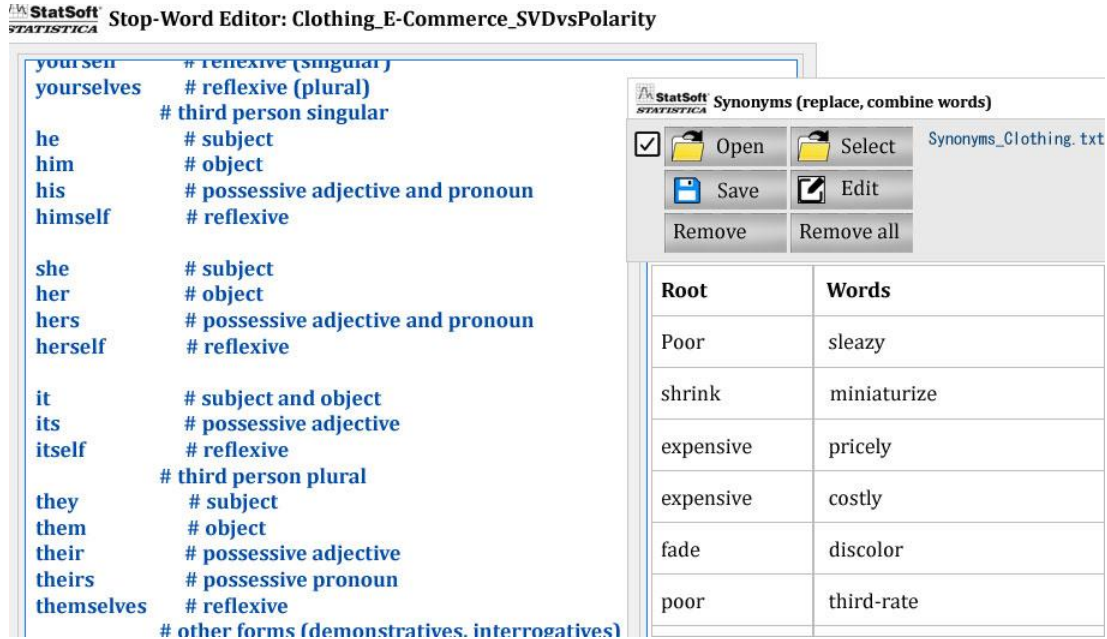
StatSoft STATISTICA Stop-Word Editor: Clothing_E-Commerce_SVDvsPolarity

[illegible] # reflexive (singular)
yourselves # reflexive (plural)
# third person singular
he # subject
him # object
his # possessive adjective and pronoun
himself # reflexive

she # subject
her # object
hers # possessive adjective and pronoun
herself # reflexive

it # subject and object
its # possessive adjective
itself # reflexive
# third person plural
they # subject
them # object
their # possessive adjective
theirs # possessive pronoun
themselves # reflexive
# other forms (demonstratives, interrogatives)

StatSoft STATISTICA Synonyms (replace, combine words)

Open Select Synonyms_Clothing.txt
Save Edit
Remove Remove all

| Root | Words |
|---|---|
| Poor | sleazy |
| shrink | miniaturize |
| expensive | pricely |
| expensive | costly |
| fade | discolor |
| poor | third-rate |